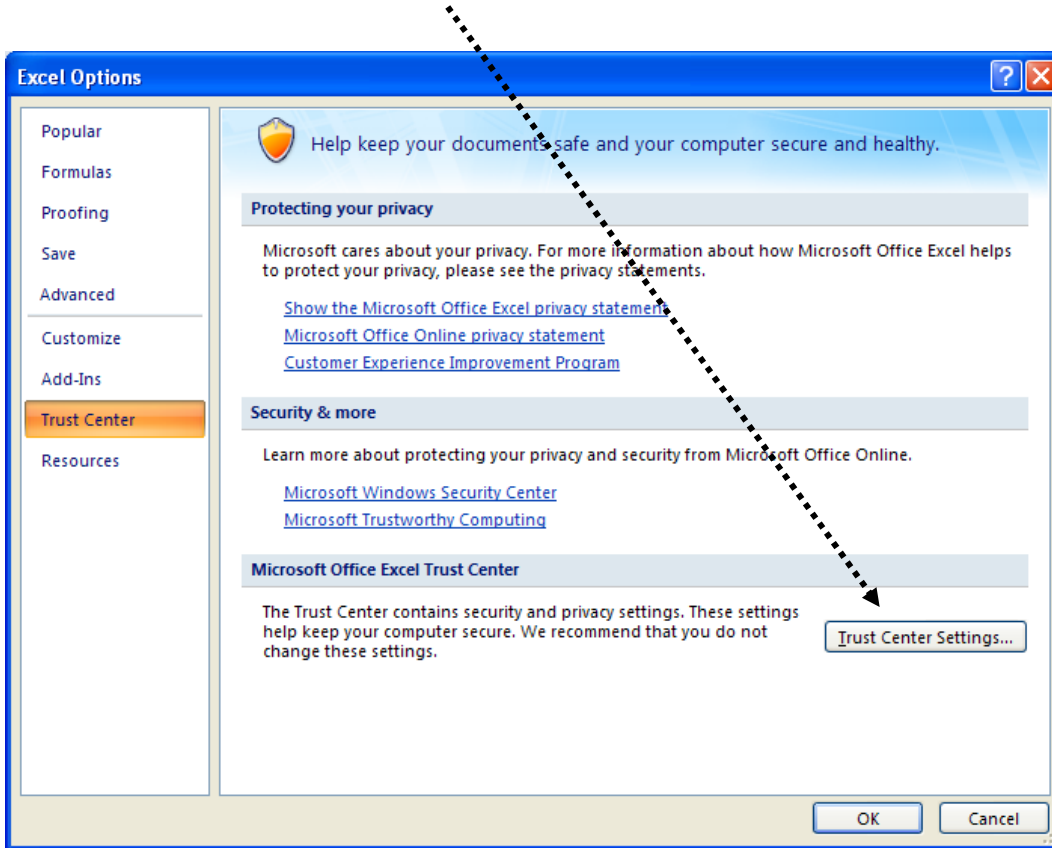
Excel Options

Popular
Formulas
Proofing
Save
Advanced
Customize
Add-Ins
Trust Center
Resources

Help keep your documents safe and your computer secure and healthy.

Protecting your privacy

Microsoft cares about your privacy. For more information about how Microsoft Office Excel helps to protect your privacy, please see the privacy statements.

Show the Microsoft Office Excel privacy statement
Microsoft Office Online privacy statement
Customer Experience Improvement Program

Security & more

Learn more about protecting your privacy and security from Microsoft Office Online.

Microsoft Windows Security Center
Microsoft Trustworthy Computing

Microsoft Office Excel Trust Center

The Trust Center contains security and privacy settings. These settings help keep your computer secure. We recommend that you do not change these settings.

Trust Center Settings...

OK
Cancel